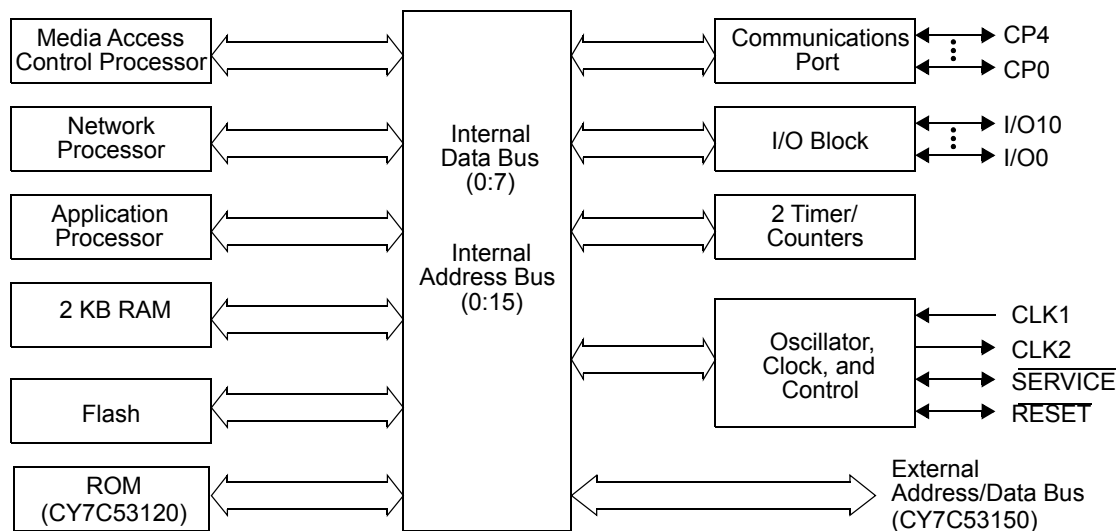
Media Access Control Processor

Network Processor

Application Processor

2 KB RAM

Flash

ROM (CY7C53120)

Internal Data Bus (0:7)

Internal Address Bus (0:15)

Communications Port

CP4

CP0

I/O Block

I/O10

I/O0

2 Timer/ Counters

Oscillator, Clock, and Control

CLK1

CLK2

$\overline{\text{SERVICE}}$

$\overline{\text{RESET}}$

External Address/Data Bus (CY7C53150)